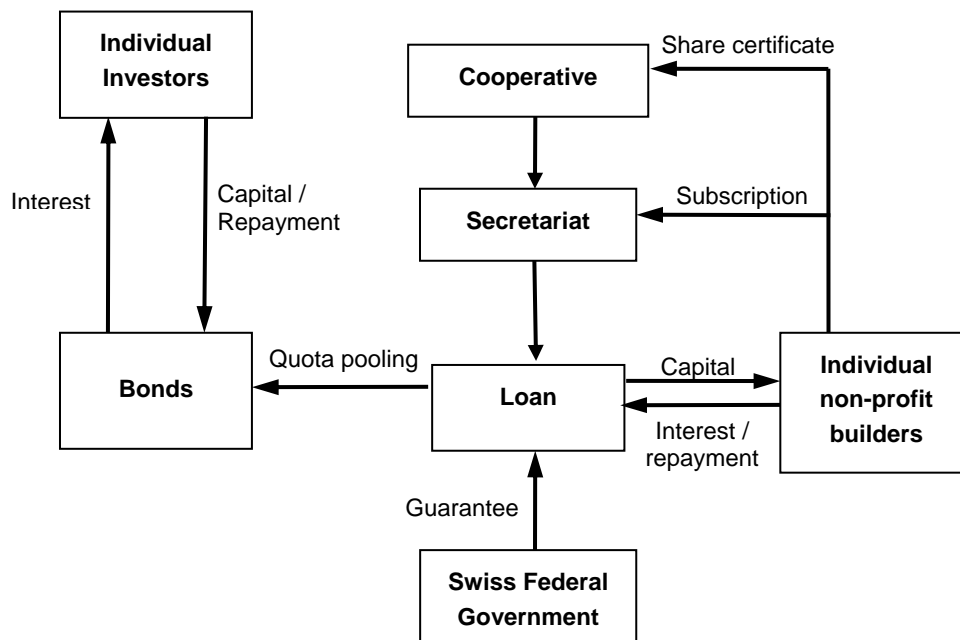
Individual Investors

Interest

Capital / Repayment

Bonds

Share certificate

Cooperative

Subscription

Secretariat

Quota pooling

Loan

Capital

Interest / repayment

Individual non-profit builders

Guarantee

Swiss Federal Government